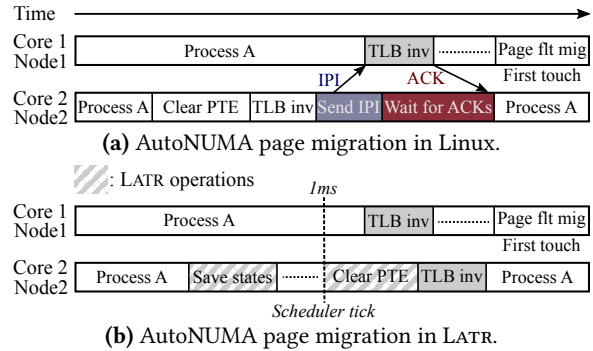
Time

Core 1 Node1 | Process A | TLB inv | Page flt mig
First touch

IPI ACK

Core 2 Node2 | Process A | Clear PTE | TLB inv | Send IPI | Wait for ACKs | Process A

(a) AutoNUMA page migration in Linux.

: LATR operations

1ms

Core 1 Node1 | Process A | TLB inv | Page flt mig
First touch

Core 2 Node2 | Process A | Save states | Clear PTE | TLB inv | Process A

Scheduler tick

(b) AutoNUMA page migration in LATR.